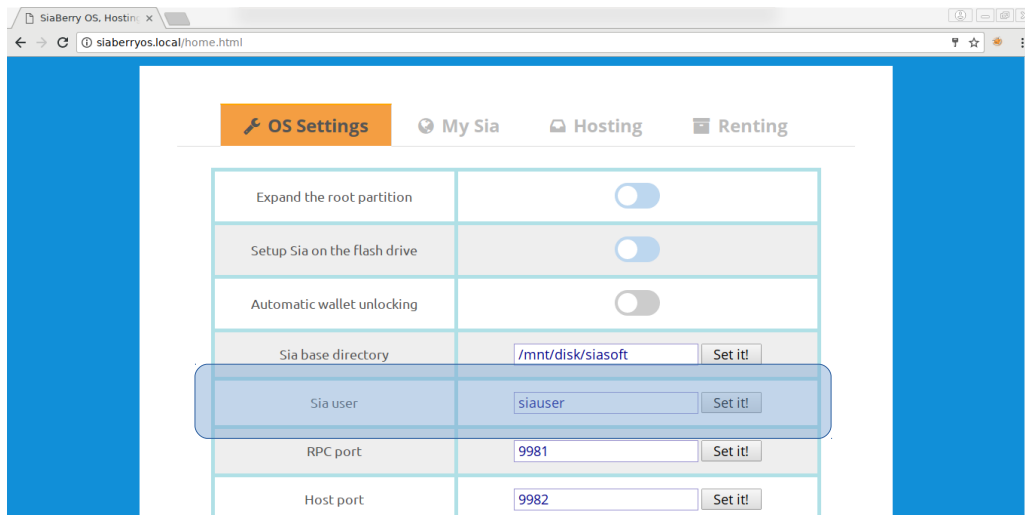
SiaBerry OS, Hosting ×

siaberryos.local/home.html

OS Settings | My Sia | Hosting | Renting

| | |
|---|---|
| Expand the root partition | |
| Setup Sia on the flash drive | |
| Automatic wallet unlocking | |
| Sia base directory | /mnt/disk/siasoft Set it! |
| Sia user | siauser Set it! |
| RPC port | 9981 Set it! |
| Host port | 9982 Set it! |